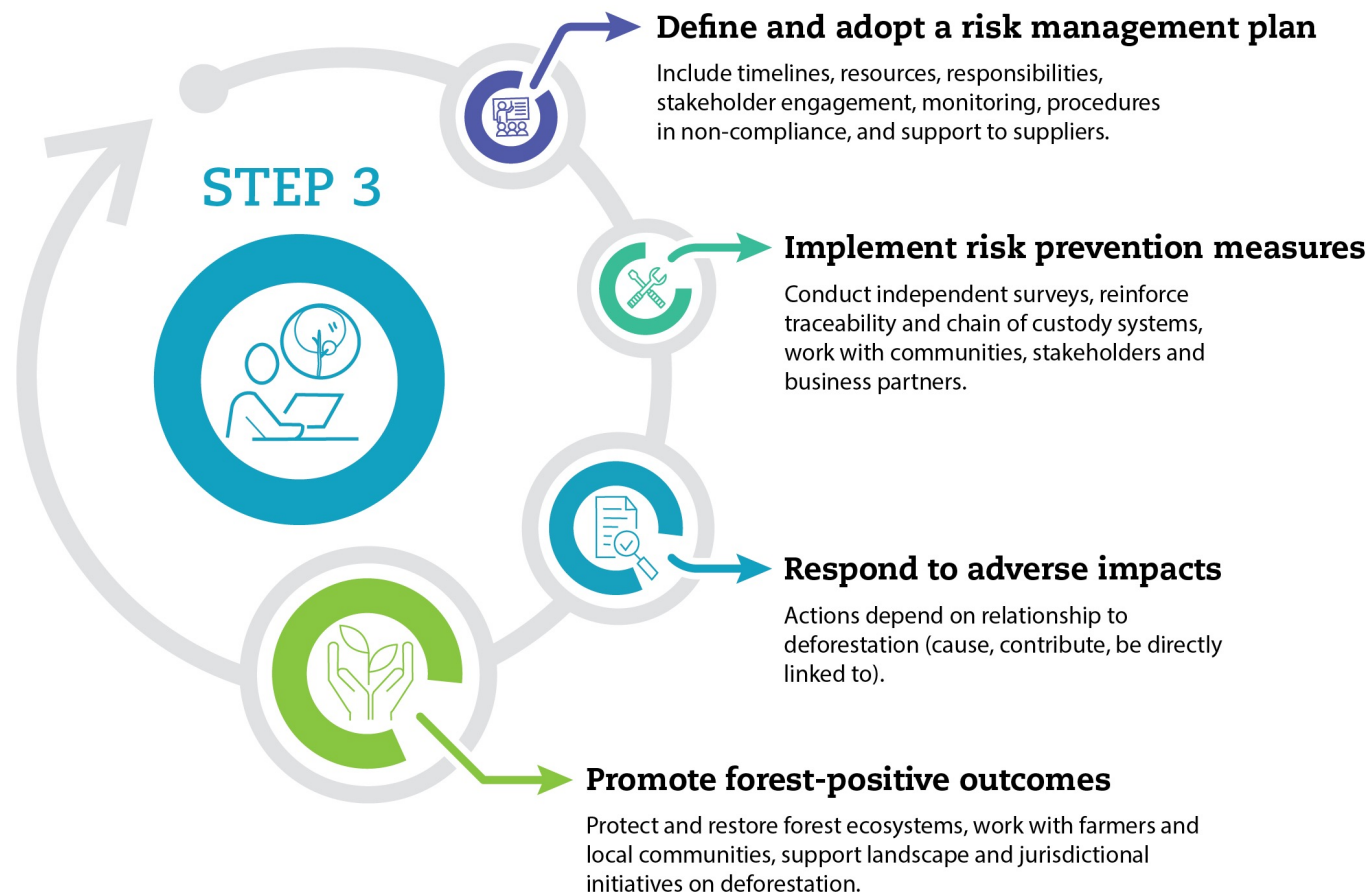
STEP 3

Define and adopt a risk management plan

Include timelines, resources, responsibilities, stakeholder engagement, monitoring, procedures in non-compliance, and support to suppliers.

Implement risk prevention measures

Conduct independent surveys, reinforce traceability and chain of custody systems, work with communities, stakeholders and business partners.

Respond to adverse impacts

Actions depend on relationship to deforestation (cause, contribute, be directly linked to).

Promote forest-positive outcomes

Protect and restore forest ecosystems, work with farmers and local communities, support landscape and jurisdictional initiatives on deforestation.